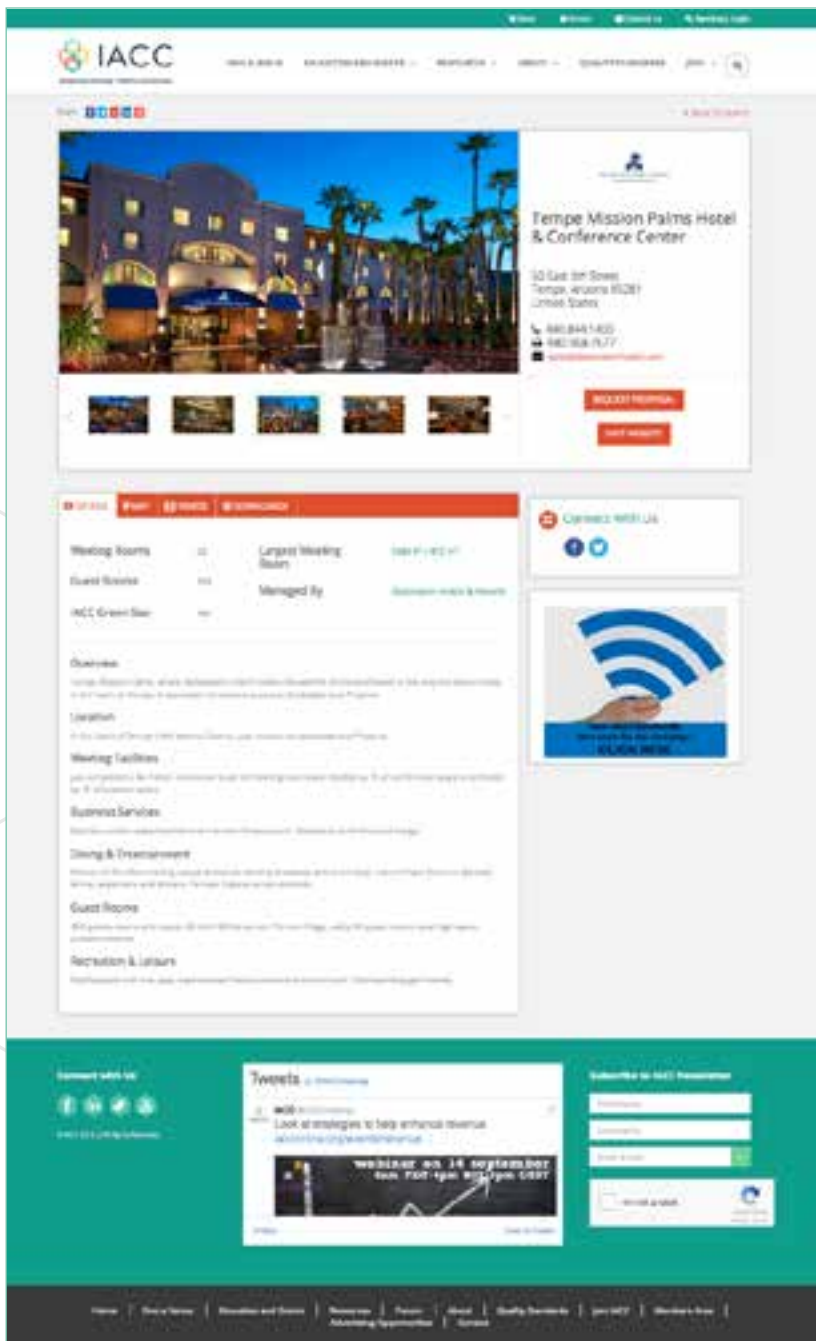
IACC

Tempe Mission Palms Hotel & Conference Center

60 East 5th Street
Tempe, Arizona 85281
United States

REQUEST PROPOSAL

VISIT WEBSITE

Meeting Rooms

Guest Rooms

IACC Green Star

Largest Meeting Room

Managed By

Overview

Location

Meeting Facilities

Business Services

Dining & Entertainment

Guest Rooms

Recreation & Leisure

Connect With Us

CLICK HERE

Connect with Us

Tweets

Look at strategies to help enhance revenue

webinar on 14 september

Subscribe to IACC Newsletter

I'm not a robot